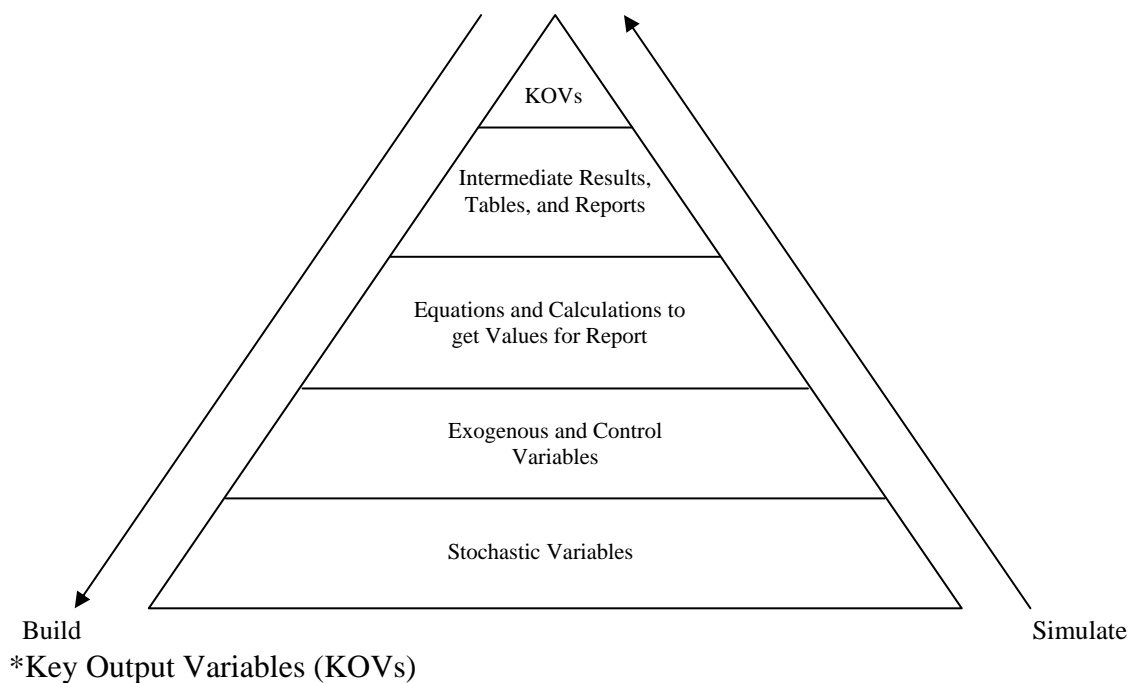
KOVs

Intermediate Results, Tables, and Reports

Equations and Calculations to get Values for Report

Exogenous and Control Variables

Stochastic Variables

Build

Simulate

*Key Output Variables (KOVs)